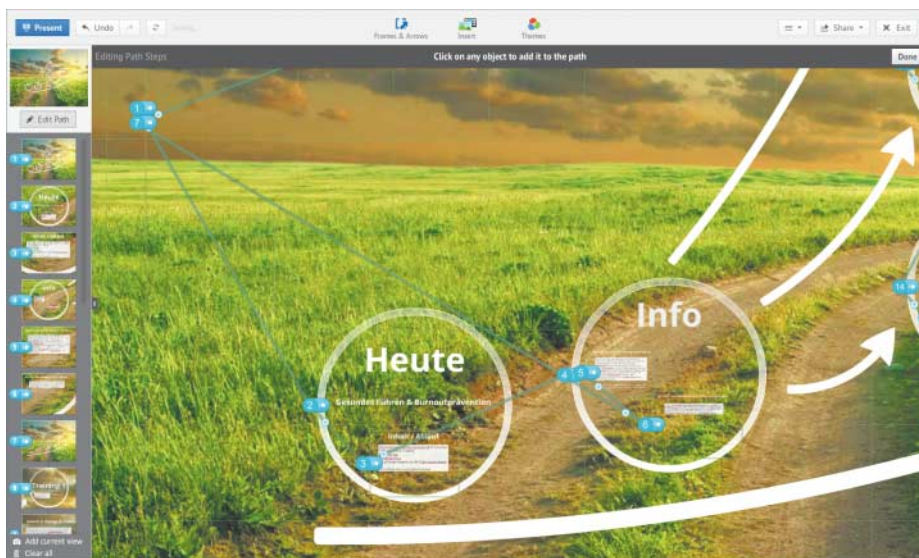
Present
Undo
Frames & Arrows
Insert
Themes
Share
Exit
Editing Path Steps
Click on any object to add it to the path
Done
Edit Path
1
7
2
3
4
5
6
14
Heute
Gesundes Führen & Burnoutprävention
Inhalt / Ablauf
Info
Heute
Add current view
Clear all